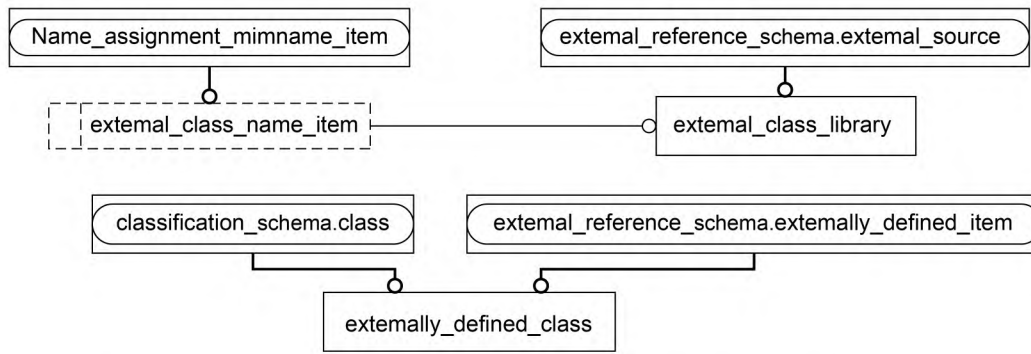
Name_assignment_mimname_item

extemal_reference_schema.extemal_source

extemal_class_name_item

extemal_class_library

classification_schema.class

extemal_reference_schema.extemally_defined_item

extemally_defined_class